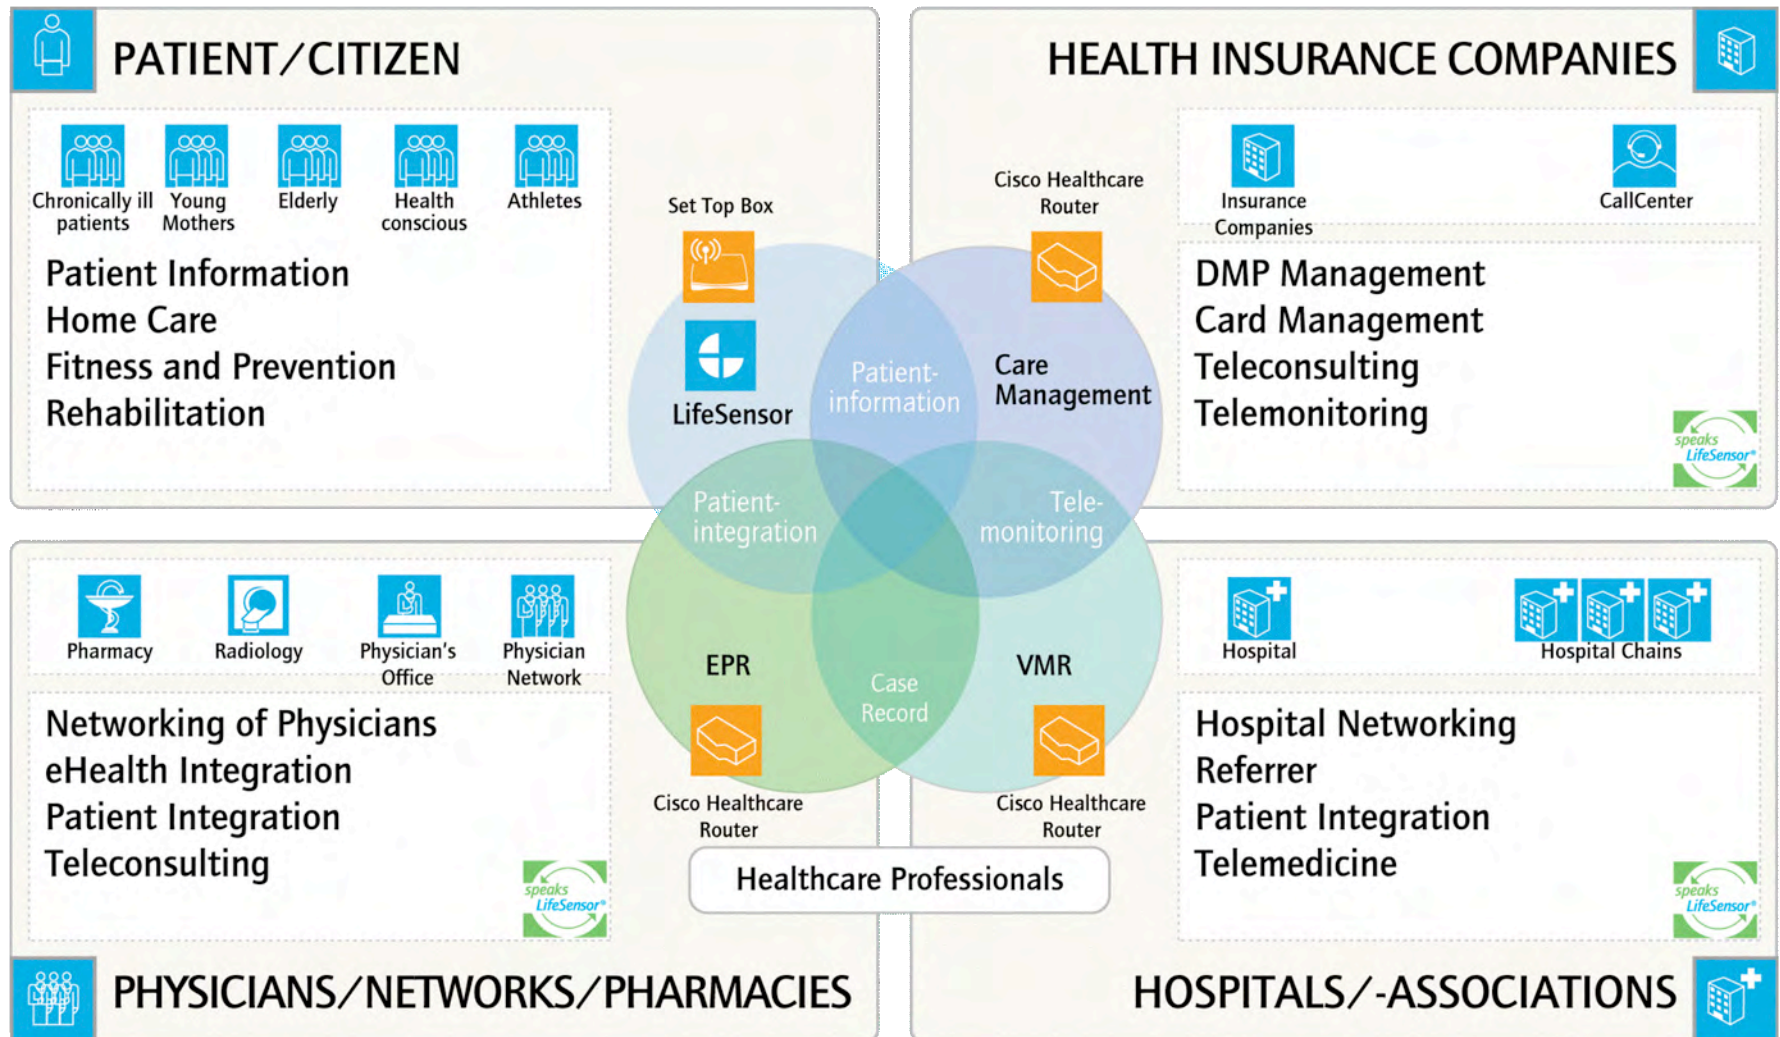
PATIENT/CITIZEN

Chronically ill patients
Young Mothers
Elderly
Health conscious
Athletes

Patient Information
Home Care
Fitness and Prevention
Rehabilitation

HEALTH INSURANCE COMPANIES

Insurance Companies
CallCenter

DMP Management
Card Management
Teleconsulting
Telemonitoring

speaks LifeSensor®

Set Top Box
LifeSensor
Cisco Healthcare Router
Patient-information
Care Management
Patient-integration
Tele-monitoring
EPR
Case Record
VMR
Cisco Healthcare Router
Cisco Healthcare Router
Healthcare Professionals

Pharmacy
Radiology
Physician's Office
Physician Network

Networking of Physicians
eHealth Integration
Patient Integration
Teleconsulting

speaks LifeSensor®

PHYSICIANS/NETWORKS/PHARMACIES

Hospital
Hospital Chains

Hospital Networking
Referrer
Patient Integration
Telemedicine

speaks LifeSensor®

HOSPITALS/-ASSOCIATIONS